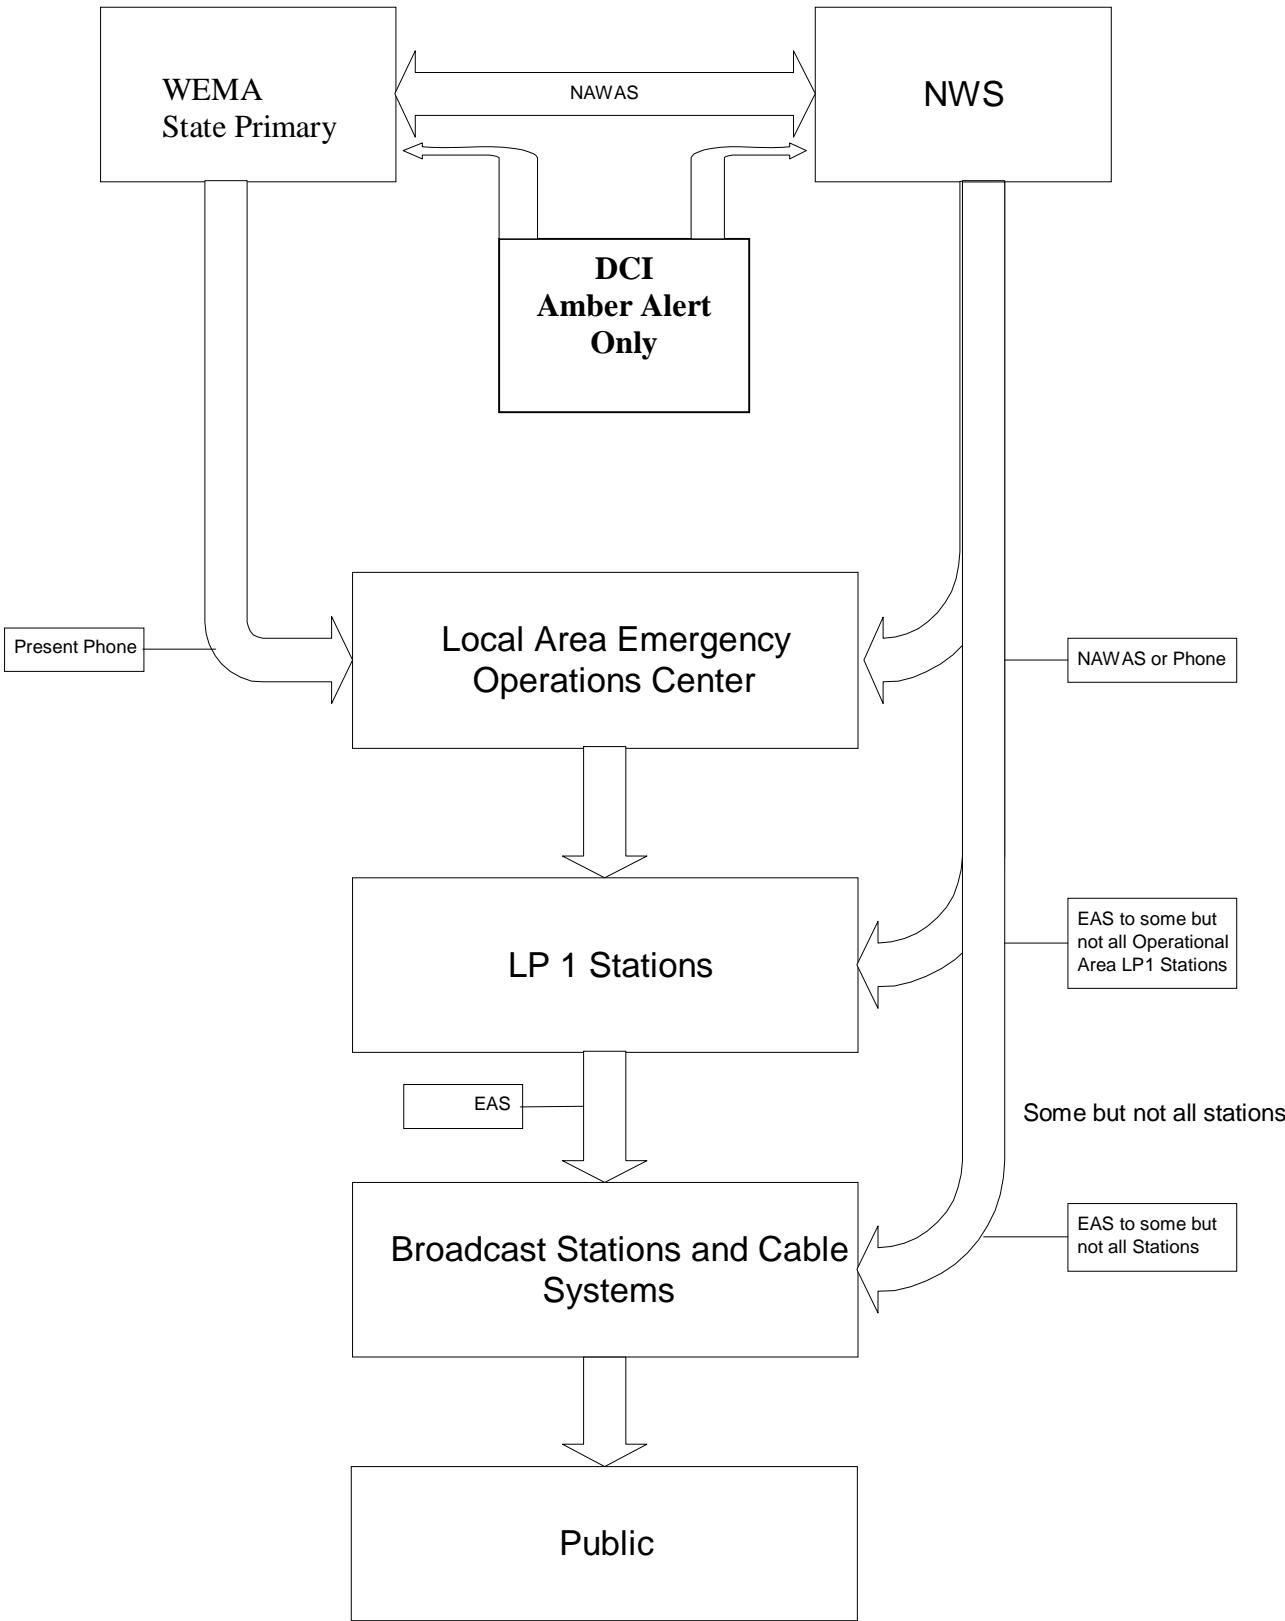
WEMA
State Primary

NAWAS

NWS

DCI
Amber Alert
Only

Present Phone

Local Area Emergency Operations Center

NAWAS or Phone

LP 1 Stations

EAS to some but not all Operational Area LP1 Stations

EAS

Some but not all stations

Broadcast Stations and Cable Systems

EAS to some but not all Stations

Public